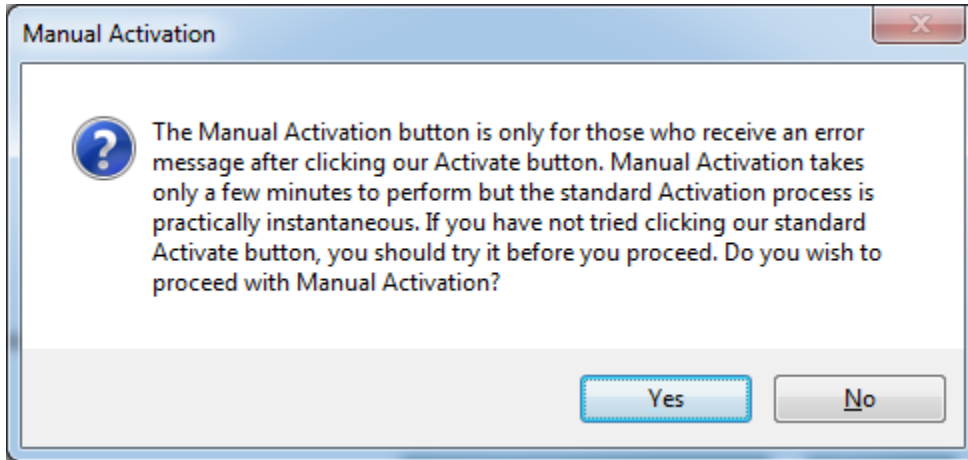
Manual Activation

The Manual Activation button is only for those who receive an error message after clicking our Activate button. Manual Activation takes only a few minutes to perform but the standard Activation process is practically instantaneous. If you have not tried clicking our standard Activate button, you should try it before you proceed. Do you wish to proceed with Manual Activation?

Yes

No